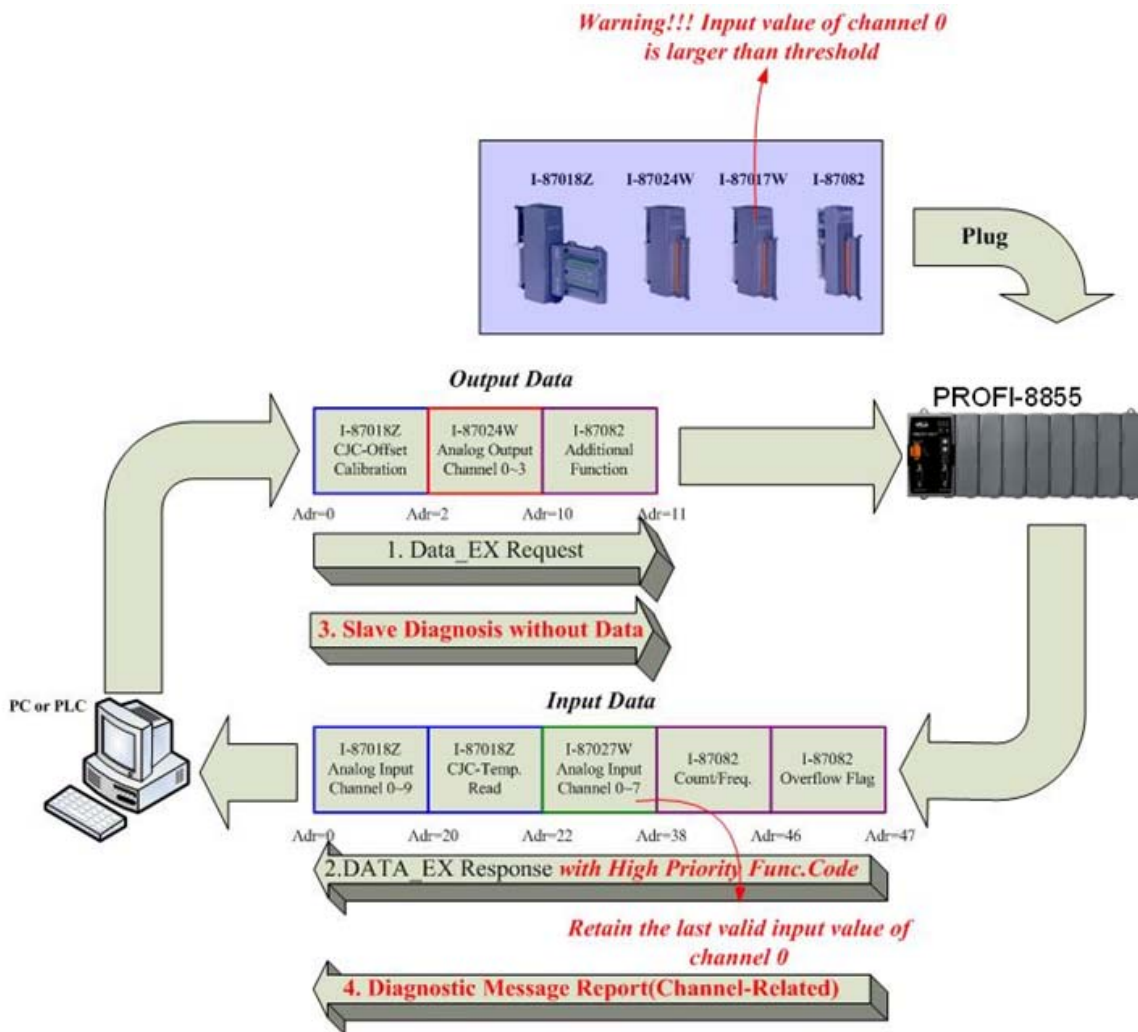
Warning!!! Input value of channel 0 is larger than threshold

I-87018Z I-87024W I-87017W I-87082

Plug

Output Data

| I-87018Z CJC-Offset Calibration | I-87024W Analog Output Channel 0~3 | I-87082 Additional Function |
|---|---|---|

Adr=0 Adr=2 Adr=10 Adr=11

PROFI-8855

1. Data_EX Request

3. Slave Diagnosis without Data

PC or PLC

Input Data

| I-87018Z Analog Input Channel 0~9 | I-87018Z CJC-Temp. Read | I-87027W Analog Input Channel 0~7 | I-87082 Count/Freq. | I-87082 Overflow Flag |
|---|---|---|---|---|

Adr=0 Adr=20 Adr=22 Adr=38 Adr=46 Adr=47

2.DATA_EX Response with High Priority Func.Code

Retain the last valid input value of channel 0

4. Diagnostic Message Report(Channel-Related)